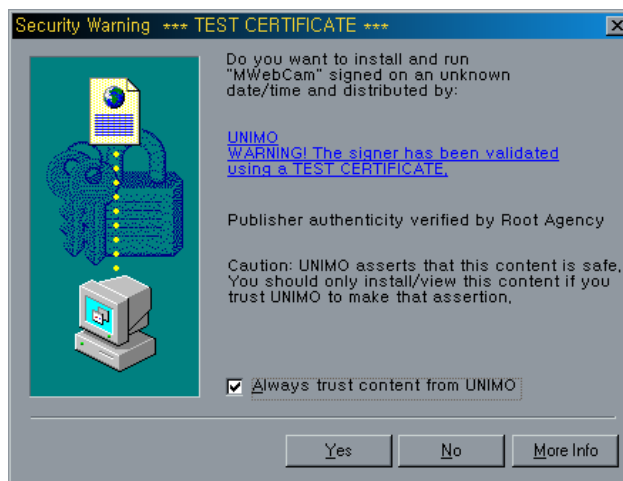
Security Warning *** TEST CERTIFICATE ***

X

Do you want to install and run "MWebCam" signed on an unknown date/time and distributed by:

UNIMO
WARNING! The signer has been validated using a TEST CERTIFICATE,

Publisher authenticity verified by Root Agency

Caution: UNIMO asserts that this content is safe, You should only install/view this content if you trust UNIMO to make that assertion,

☑ Always trust content from UNIMO

Yes

No

More Info